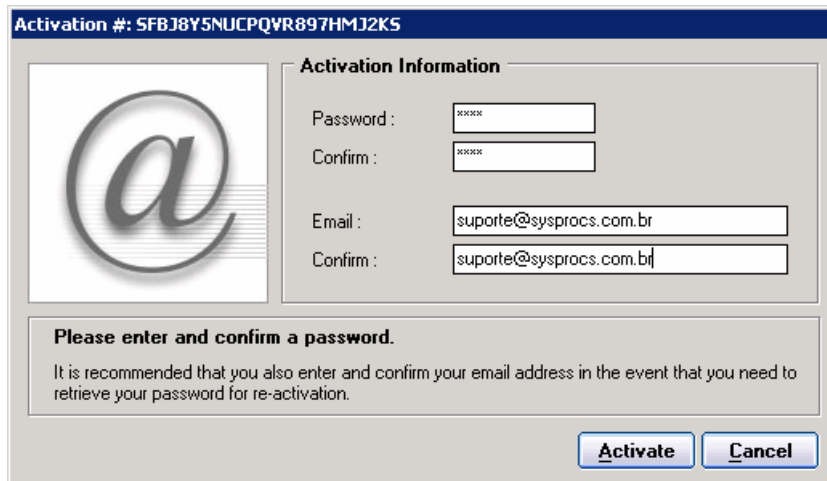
Activation #: SFBJ8Y5NUCPQVR897HMJ2KS

@

Activation Information

Password : ****

Confirm : ****

Email : suporte@sysprocs.com.br

Confirm : suporte@sysprocs.com.br

Please enter and confirm a password.

It is recommended that you also enter and confirm your email address in the event that you need to retrieve your password for re-activation.

Activate

Cancel